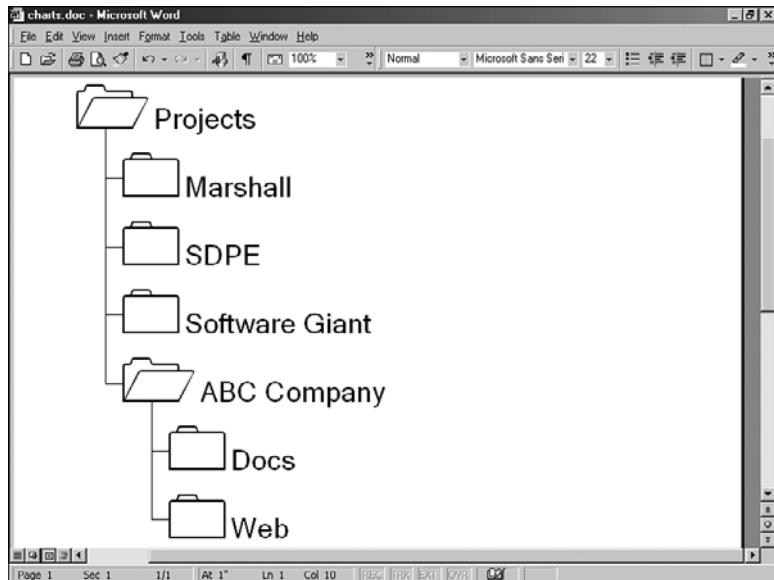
charts.doc - Microsoft Word

File Edit View Insert Format Tools Table Window Help

100% Normal Microsoft Sans Seri 22

Projects

Marshall

SDPE

Software Giant

ABC Company

Docs

Web

Page 1 Sec 1 1/1 At 1" Ln 1 Col 10 REC TRK EXT OVR